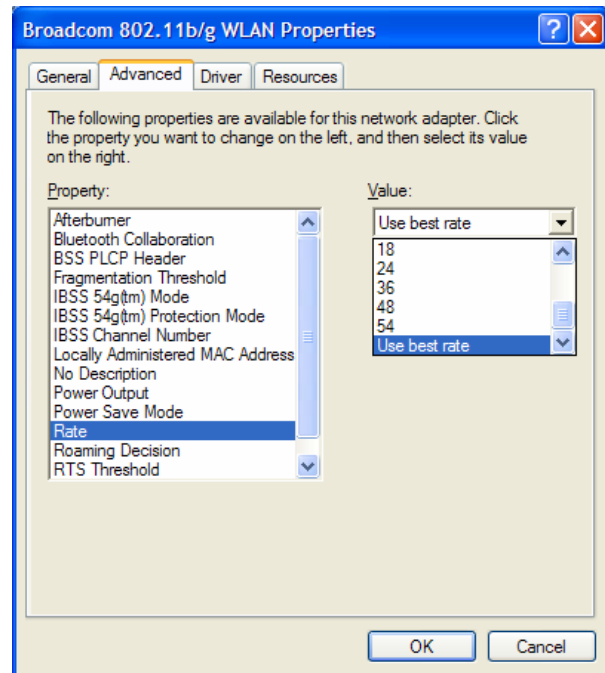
Broadcom 802.11b/g WLAN Properties

General | Advanced | Driver | Resources

The following properties are available for this network adapter. Click the property you want to change on the left, and then select its value on the right.

Property:

Afterburner
Bluetooth Collaboration
BSS PLCP Header
Fragmentation Threshold
IBSS 54g(tm) Mode
IBSS 54g(tm) Protection Mode
IBSS Channel Number
Locally Administered MAC Address
No Description
Power Output
Power Save Mode
Rate
Roaming Decision
RTS Threshold

Value:

Use best rate

18
24
36
48
54
Use best rate

OK | Cancel